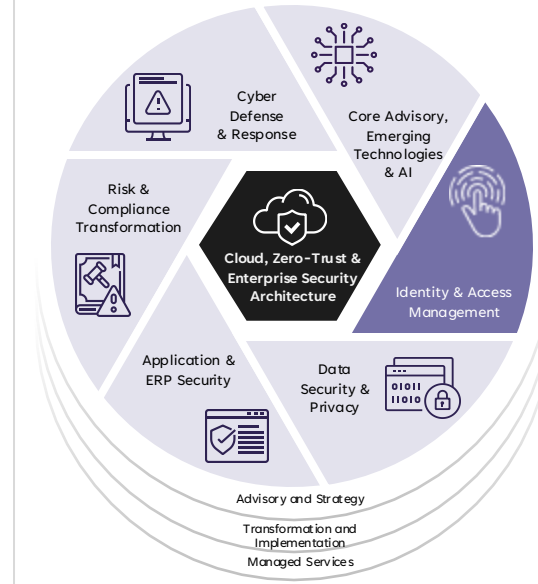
Cyber Defense & Response

Core Advisory, Emerging Technologies & AI

Risk & Compliance Transformation

Cloud, Zero-Trust & Enterprise Security Architecture

Identity & Access Management

Application & ERP Security

Data Security & Privacy

0101
1010

Advisory and Strategy

Transformation and Implementation

Managed Services